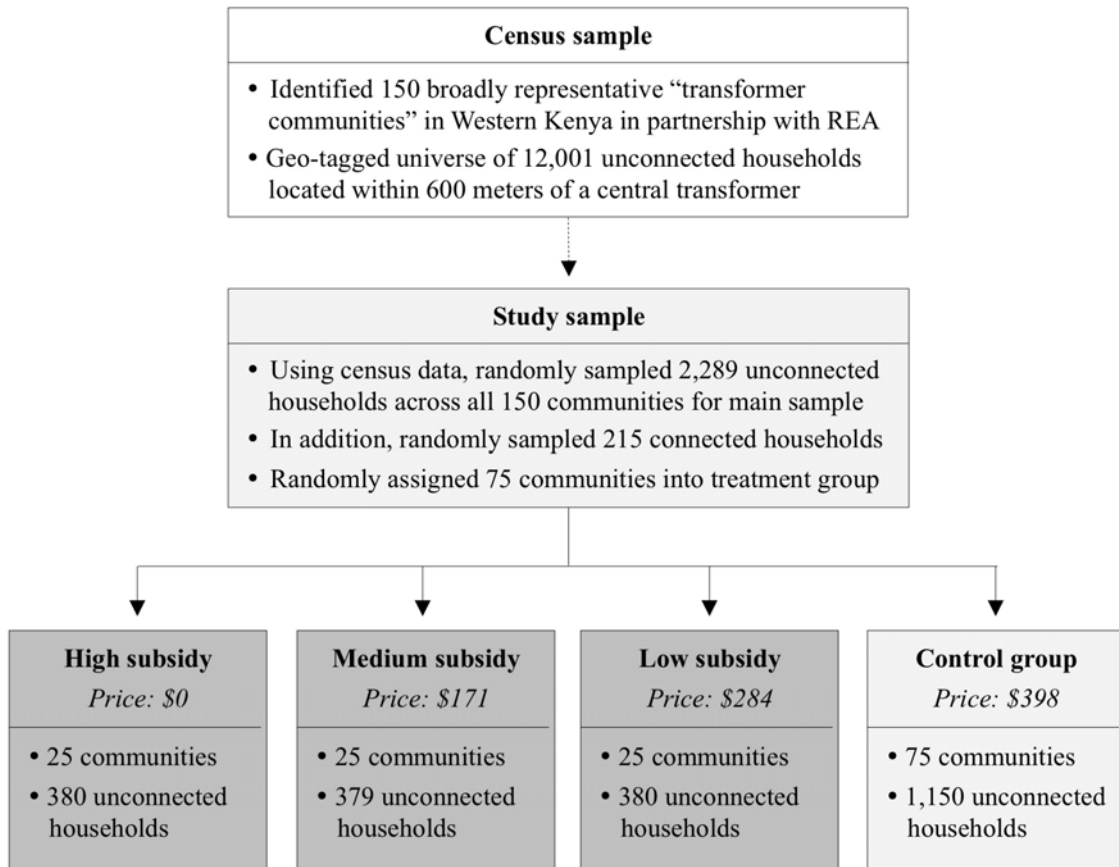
**Census sample**

• Identified 150 broadly representative "transformer communities" in Western Kenya in partnership with REA
• Geo-tagged universe of 12,001 unconnected households located within 600 meters of a central transformer

**Study sample**

• Using census data, randomly sampled 2,289 unconnected households across all 150 communities for main sample
• In addition, randomly sampled 215 connected households
• Randomly assigned 75 communities into treatment group

**High subsidy**
*Price: $0*
• 25 communities
• 380 unconnected households

**Medium subsidy**
*Price: $171*
• 25 communities
• 379 unconnected households

**Low subsidy**
*Price: $284*
• 25 communities
• 380 unconnected households

**Control group**
*Price: $398*
• 75 communities
• 1,150 unconnected households